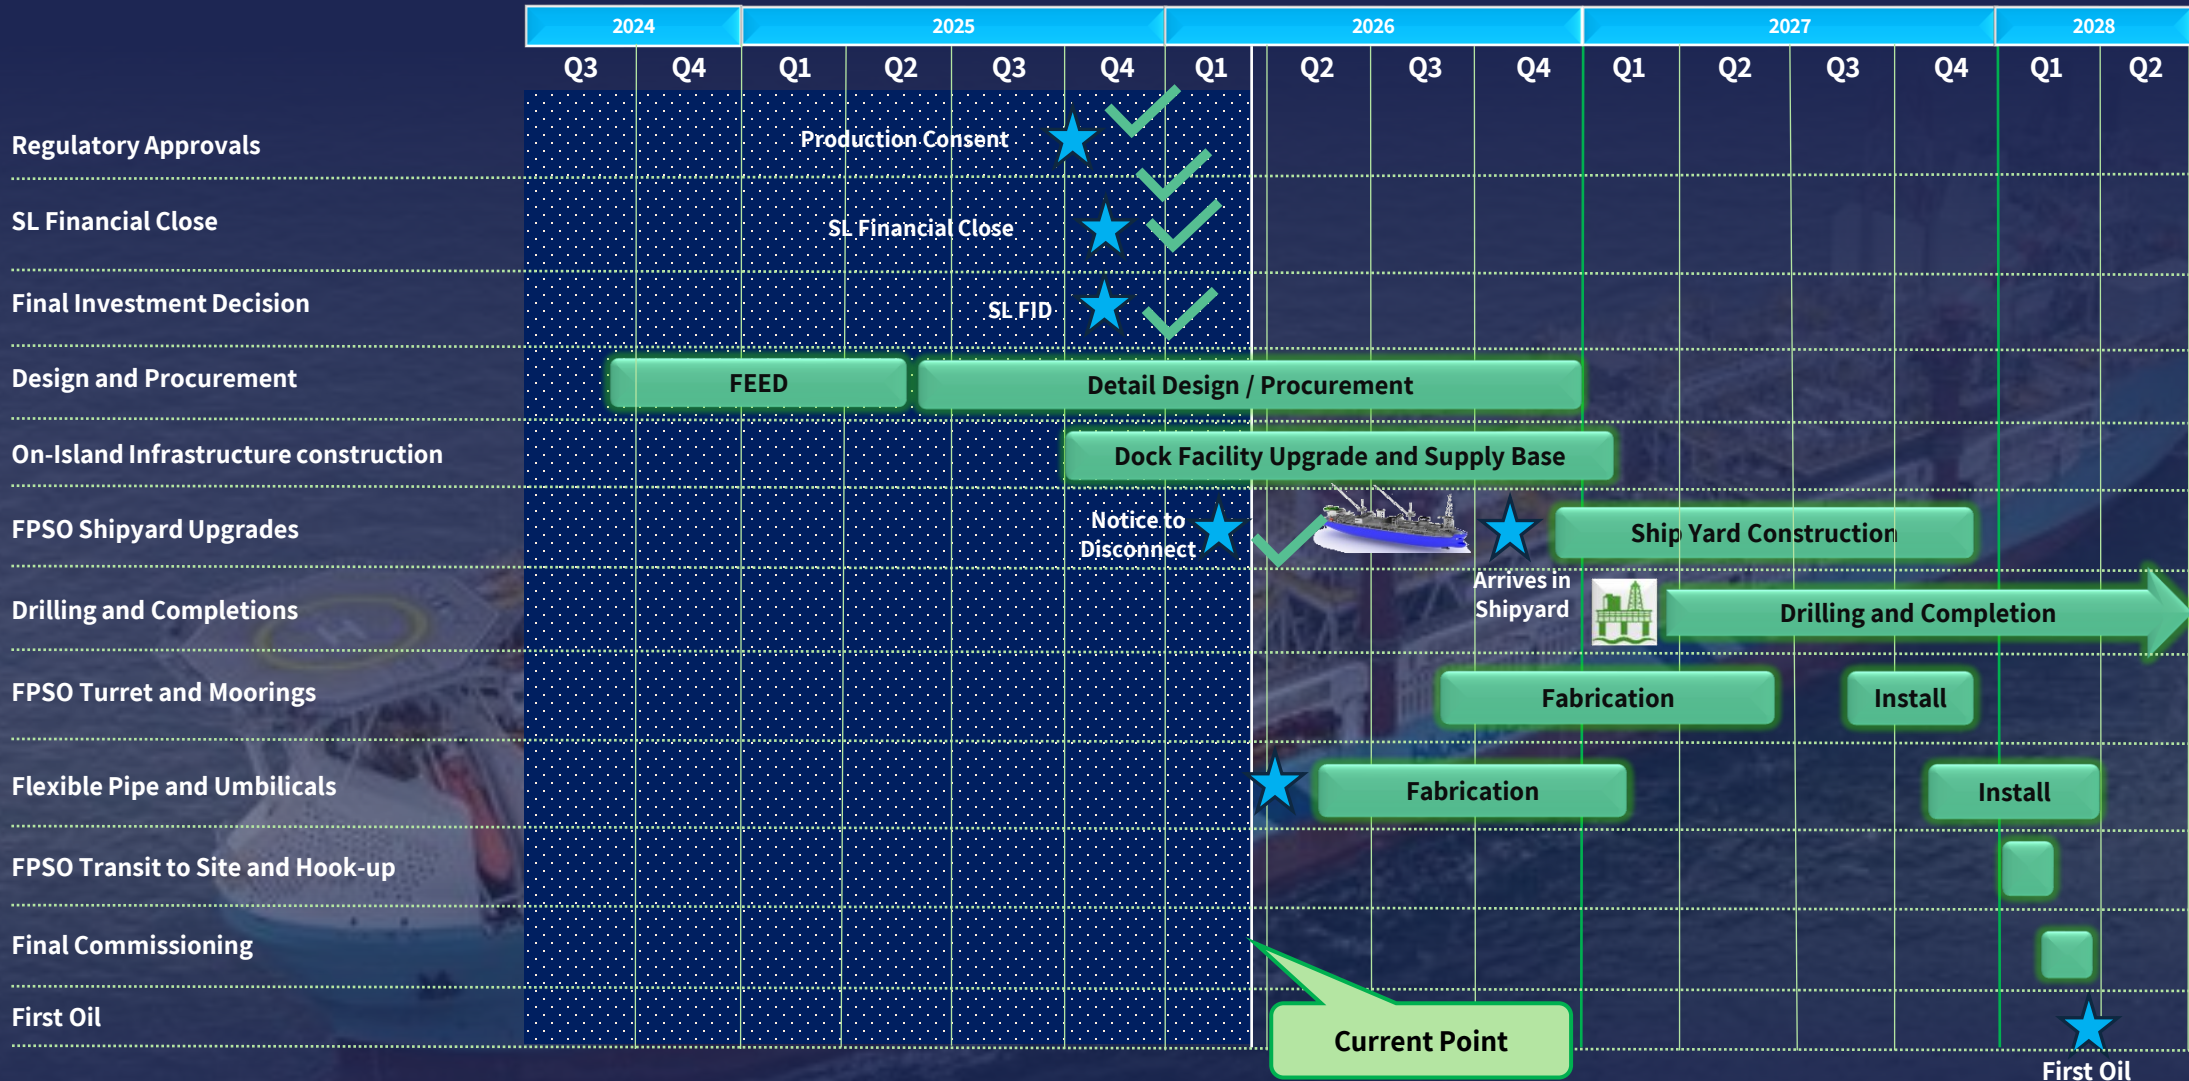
| 2024 | | 2025 | | | | 2026 | | | | 2027 | | | | 2028 | |
|---|---|---|---|---|---|---|---|---|---|---|---|---|---|---|---|
| Q3 | Q4 | Q1 | Q2 | Q3 | Q4 | Q1 | Q2 | Q3 | Q4 | Q1 | Q2 | Q3 | Q4 | Q1 | Q2 |

Regulatory Approvals
SL Financial Close
Final Investment Decision
Design and Procurement
On-Island Infrastructure construction
FPSO Shipyard Upgrades
Drilling and Completions
FPSO Turret and Moorings
Flexible Pipe and Umbilicals
FPSO Transit to Site and Hook-up
Final Commissioning
First Oil

Production Consent
SL Financial Close
SL FID
FEED
Detail Design / Procurement
Dock Facility Upgrade and Supply Base
Notice to Disconnect
Arrives in Shipyard
Ship Yard Construction
Drilling and Completion
Fabrication
Install
Fabrication
Install
Current Point
First Oil